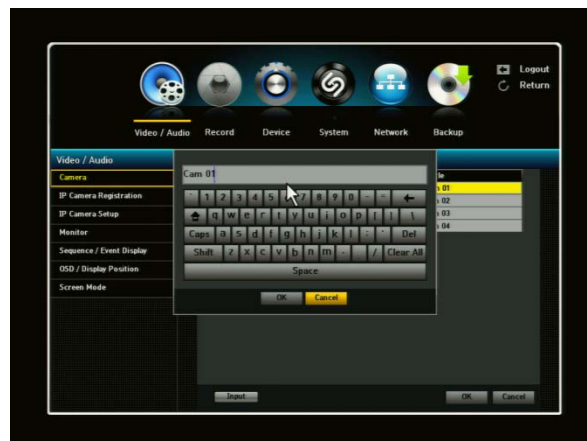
Logout
Return

Video / Audio Record Device System Network Backup

Video / Audio
Camera
IP Camera Registration
IP Camera Setup
Monitor
Sequence / Event Display
OSD / Display Position
Screen Mode

Cam 01

` 1 2 3 4 5 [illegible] 7 8 9 0 - = ←
q w e r t y u i o p [ ] \
Caps a s d f g h j k l ; ' Del
Shift z x c v b n m , . / Clear All
Space

OK Cancel

le
n 01
n 02
n 03
n 04

Input
OK Cancel